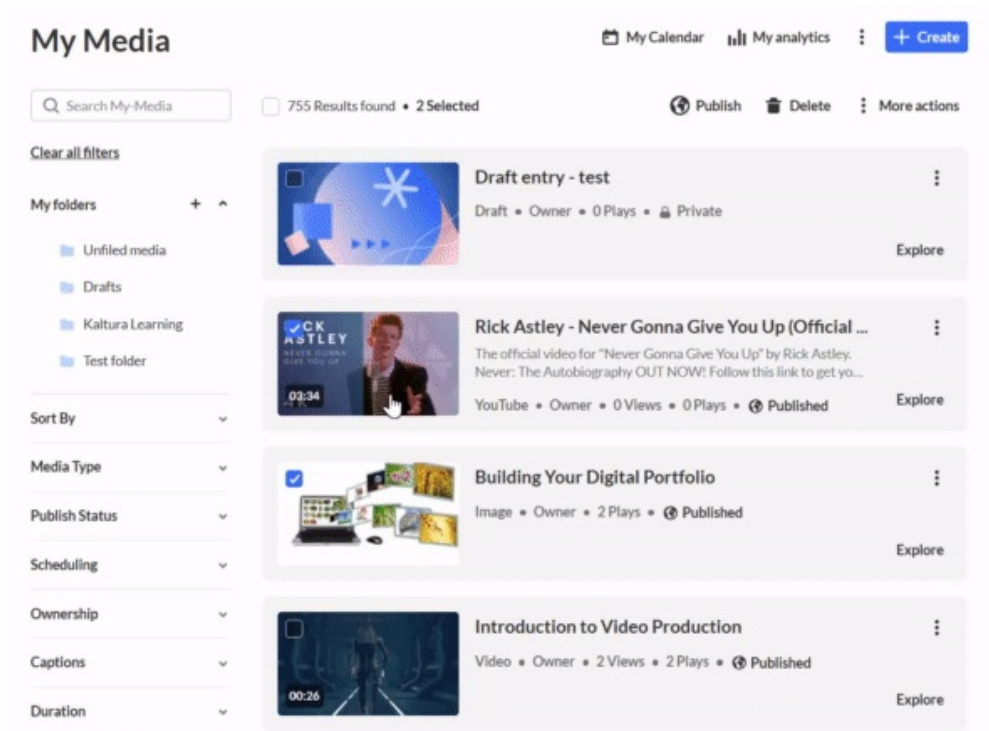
My Media

My Calendar My analytics + Create

Search My-Media

755 Results found • 2 Selected

Publish Delete More actions

Clear all filters

My folders

Unfiled media
Drafts
Kaltura Learning
Test folder

Sort By
Media Type
Publish Status
Scheduling
Ownership
Captions
Duration

Draft entry - test
Draft • Owner • 0 Plays • Private
Explore

RICK ASTLEY NEVER GONNA GIVE YOU UP
03:34
Rick Astley - Never Gonna Give You Up (Official ...
The official video for "Never Gonna Give You Up" by Rick Astley. Never: The Autobiography OUT NOW! Follow this link to get yo...
YouTube • Owner • 0 Views • 0 Plays • Published
Explore

Building Your Digital Portfolio
Image • Owner • 2 Plays • Published
Explore

00:26
Introduction to Video Production
Video • Owner • 2 Views • 2 Plays • Published
Explore